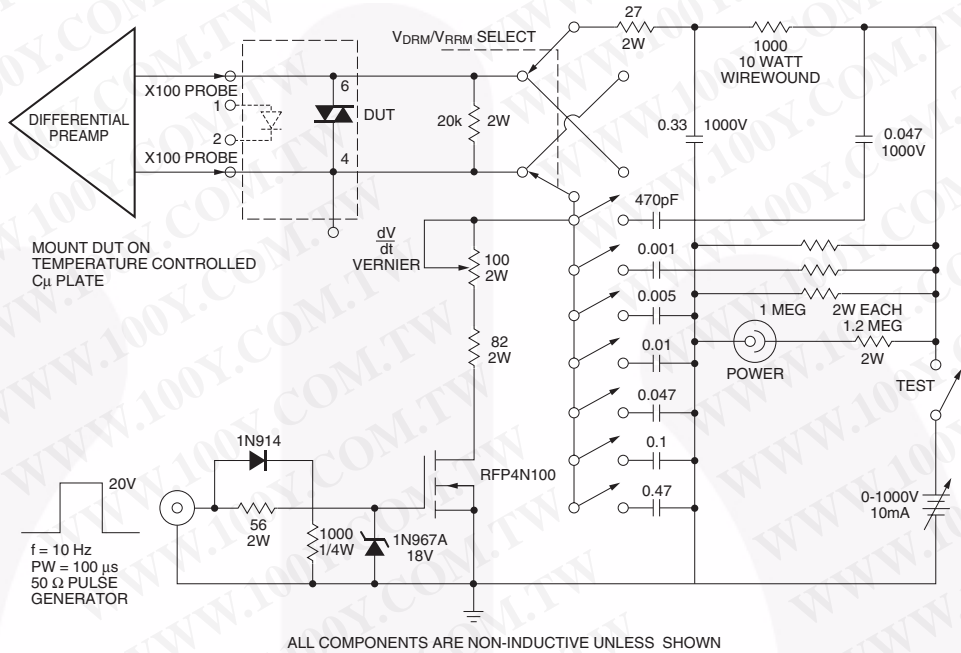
DIFFERENTIAL PREAMP

X100 PROBE
1
2
X100 PROBE

6
DUT
4

MOUNT DUT ON TEMPERATURE CONTROLLED Cμ PLATE

$V_{DRM}/V_{RRM}$ SELECT

20k 2W

27
2W

1000
10 WATT
WIREWOUND

0.33 1000V

0.047
1000V

$\frac{dV}{dt}$
VERNIER

100
2W

82
2W

470pF
0.001
0.005
0.01
0.047
0.1
0.47

1 MEG
2W EACH
1.2 MEG
2W

POWER

TEST

RFP4N100

1N914

20V

56
2W

1000
1/4W

1N967A
18V

f = 10 Hz
PW = 100 μs
50 Ω PULSE
GENERATOR

0-1000V
10mA

ALL COMPONENTS ARE NON-INDUCTIVE UNLESS SHOWN

WWW.100Y.COM.TW